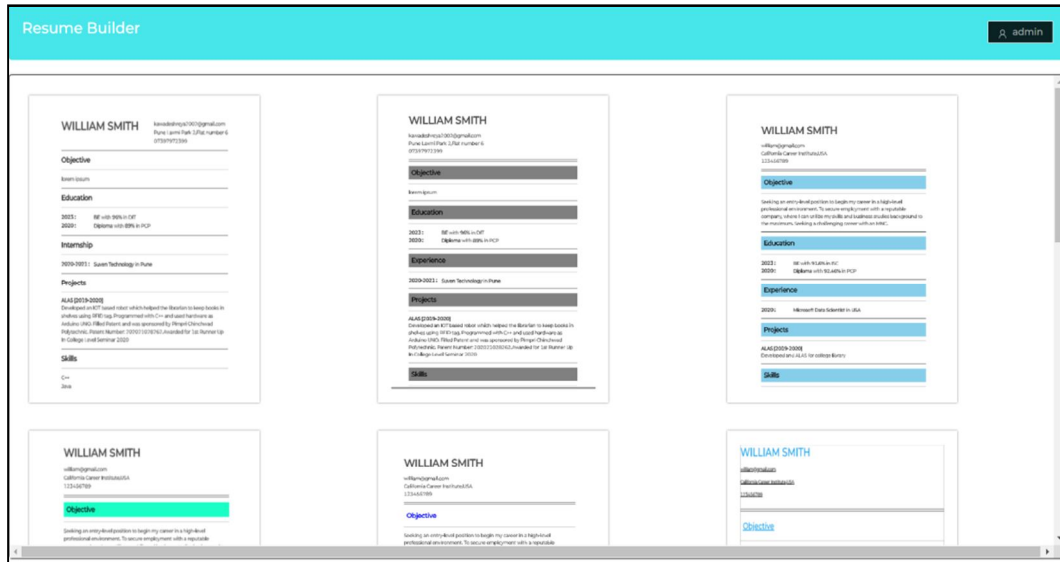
Resume Builder

admin

WILLIAM SMITH

kanadeshreya1003@gmail.com
Pune Laxmi Park 3,Flat number 6
07597972399

Objective

lorem ipsum

Education

2023 : BE with 96% in DIT
2020: Diploma with 89% in PCP

Internship

2020-2021 : Suven Technology in Pune

Projects

ALAS [2019-2020]
Developed an IOT based robot which helped the librarian to keep books in shelves using RFID tag. Programmed with C++ and used hardware as Arduino UNO. Filled Patent and was sponsored by Pimpri Chinchwad Polytechnic. Patent Number: 202021036762. Awarded for 1st Runner Up in College Level Seminar 2020

Skills

C++
Java

WILLIAM SMITH

kanadeshreya1003@gmail.com
Pune Laxmi Park 3,Flat number 6
07597972399

Objective

lorem ipsum

Education

2023 : BE with 96% in DIT
2020: Diploma with 89% in PCP

Experience

2020-2021 : Suven Technology in Pune

Projects

ALAS [2019-2020]
Developed an IOT based robot which helped the librarian to keep books in shelves using RFID tag. Programmed with C++ and used hardware as Arduino UNO. Filled Patent and was sponsored by Pimpri Chinchwad Polytechnic. Patent Number: 202021036762. Awarded for 1st Runner Up in College Level Seminar 2020

Skills

WILLIAM SMITH

william@gmail.com
California Career Institute,USA
123456789

Objective

Seeking an entry-level position to begin my career in a high-level professional environment. To secure employment with a reputable company, where I can utilize my skills and business studies background to the maximum. Seeking a challenging career with an MNC.

Education

2023 : BE with 91.66% in XIC
2020: Diploma with 92.66% in PCP

Experience

2020: Microsoft Data Scientist in USA

Projects

ALAS [2019-2020]
Developed and ALAS for college library

Skills

WILLIAM SMITH

william@gmail.com
California Career Institute,USA
123456789

Objective

Seeking an entry-level position to begin my career in a high-level professional environment. To secure employment with a reputable

WILLIAM SMITH

william@gmail.com
California Career Institute,USA
123456789

Objective

Seeking an entry-level position to begin my career in a high-level professional environment. To secure employment with a reputable

WILLIAM SMITH

william@gmail.com
California Career Institute,USA
123456789

Objective